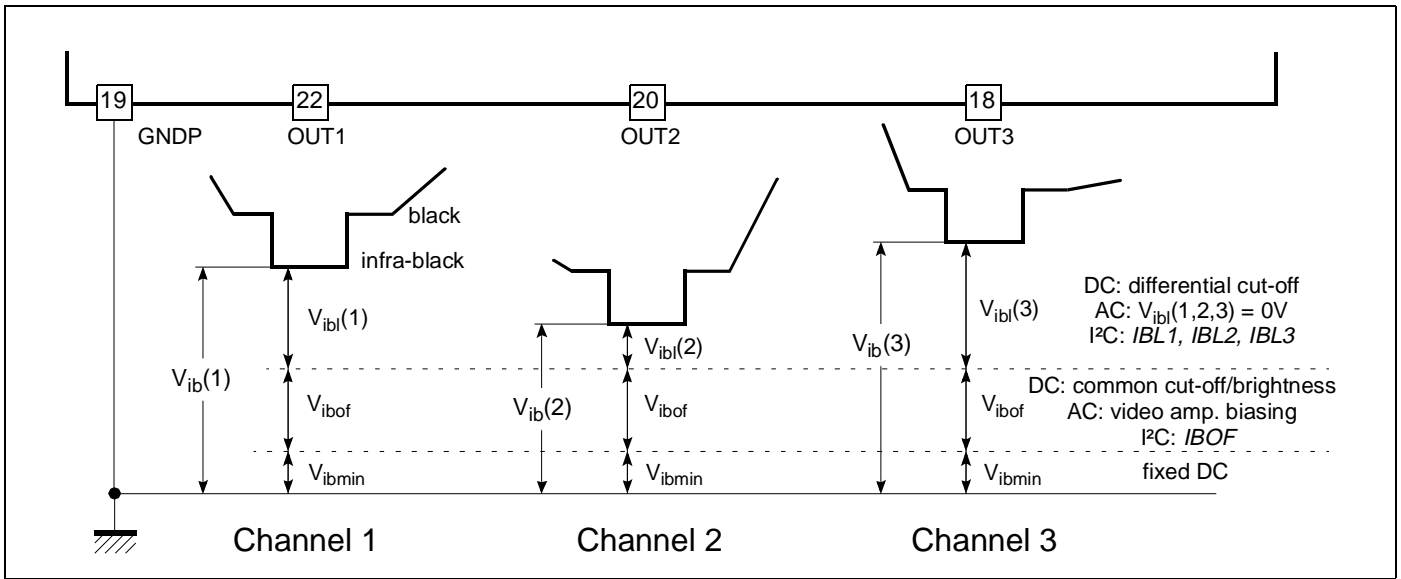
19
GNDP
22
OUT1
20
OUT2
18
OUT3

black
infra-black

$V_{ibl}(1)$
$V_{ib}(1)$
$V_{ibof}$
$V_{ibmin}$

$V_{ibl}(2)$
$V_{ib}(2)$
$V_{ibof}$
$V_{ibmin}$

$V_{ibl}(3)$
$V_{ib}(3)$
$V_{ibof}$
$V_{ibmin}$

DC: differential cut-off
AC: $V_{ibl}(1,2,3) = 0V$
I²C: *IBL1, IBL2, IBL3*

DC: common cut-off/brightness
AC: video amp. biasing
I²C: *IBOF*

fixed DC

Channel 1
Channel 2
Channel 3